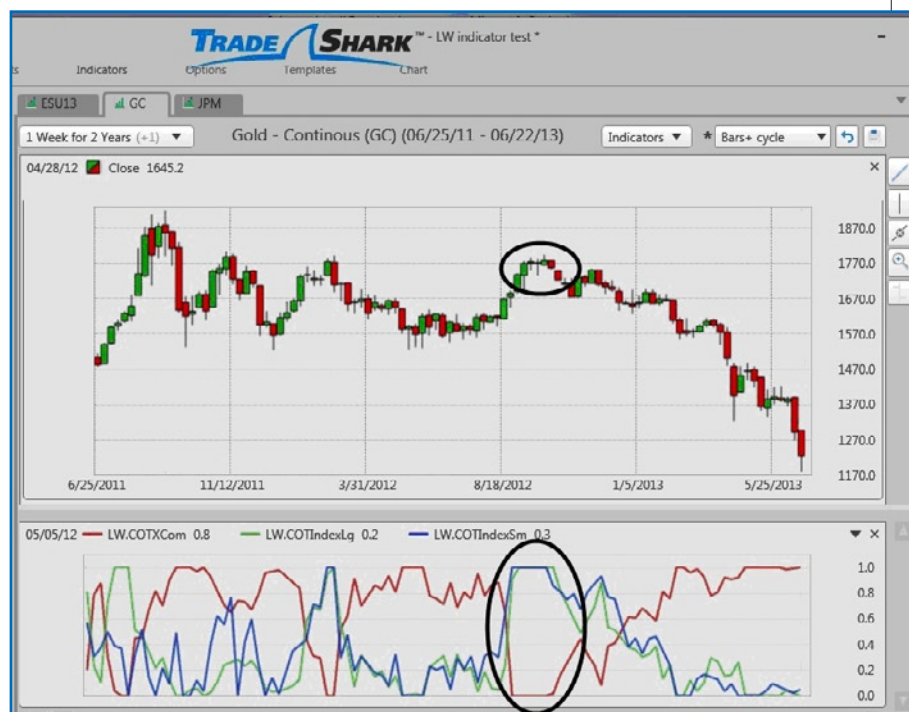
TRADE SHARK™ - LW indicator test *

s Indicators Options Templates Chart

ESU13 GC JPM

1 Week for 2 Years (+1) ▼ Gold - Continous (GC) (06/25/11 - 06/22/13) Indicators ▼ * Bars+ cycle ▼

04/28/12 Close 1645.2

1870.0
1770.0
1670.0
1570.0
1470.0
1370.0
1270.0
1170.0

6/25/2011 11/12/2011 3/31/2012 8/18/2012 1/5/2013 5/25/2013

05/05/12 LW.COTXCom 0.8 LW.COTIndexLg 0.2 LW.COTIndexSm 0.3

1.0
0.8
0.6
0.4
0.2
0.0